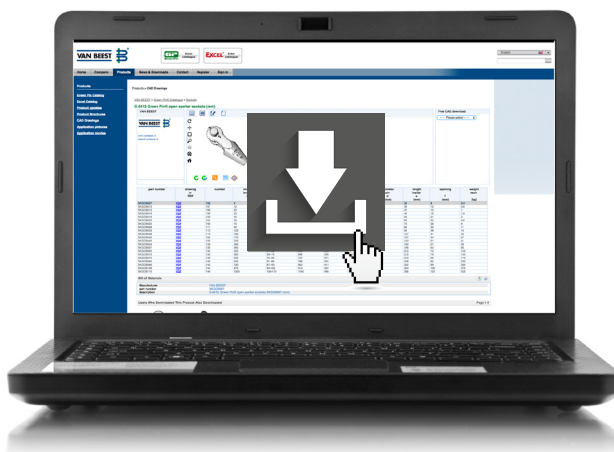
VAN BEEST

EXCEL

Home Company Products News & Downloads Contact Register Sign in

Products

Green Pin Catalog

Excel Catalog

Product updates

Product Brochures

CAD Drawings

Application pictures

Application movies

Products > CAD Drawings

G-6413 Green Pin® open spelter sockets (mm)

Free CAD download

part number

drawing

number

length

opening

weight

PDF

All of Balances

Manufacturer VAN BEEST

Users Who Downloaded This Product Also Downloaded

Page 1